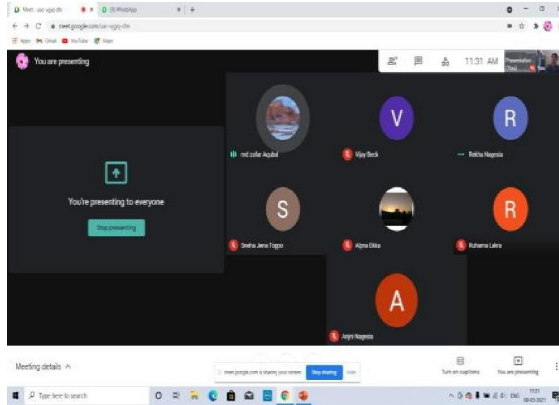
Meet - uxc-vgjq-dtv
(3) WhatsApp
meet.google.com/uxc-vgjq-dtv
Apps Gmail YouTube Maps

You are presenting
11:31 AM
Presentation (You)

You're presenting to everyone
Stop presenting

md zafar Aquibal
V
Vijay Beck
R
Rekha Nagesia
S
Sneha Jema Toppo
Alpna Ekka
R
Ruhama Lakra
A
Anjni Nagesia

Meeting details
meet.google.com is sharing your screen. Stop sharing Hide
Turn on captions
You are presenting

Type here to search
11:31
ENG